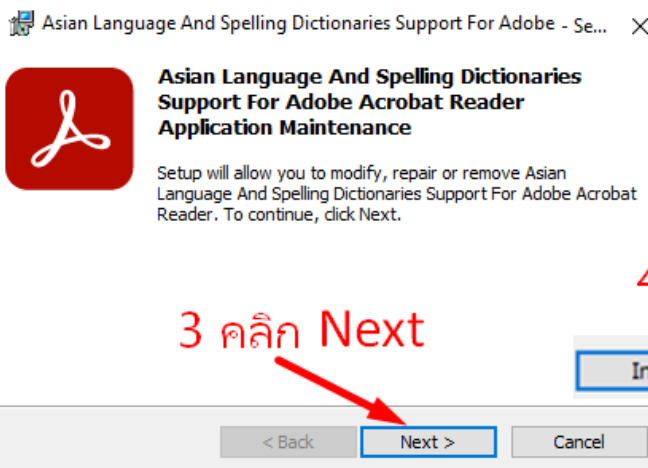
Asian Language And Spelling Dictionaries Support For Adobe - Se...

Asian Language And Spelling Dictionaries Support For Adobe Acrobat Reader Application Maintenance

Setup will allow you to modify, repair or remove Asian Language And Spelling Dictionaries Support For Adobe Acrobat Reader. To continue, click Next.

4

3 คลิก Next

In

< Back

Next >

Cancel